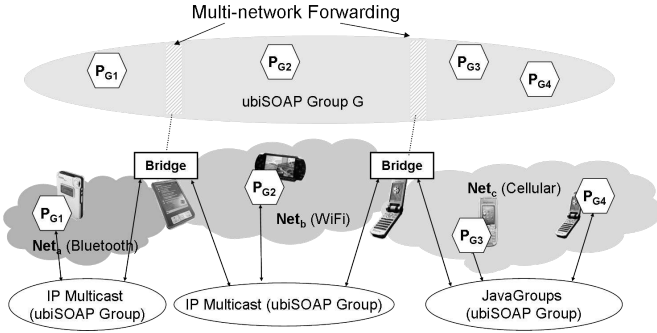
Multi-network Forwarding

$P_{G1}$

$P_{G2}$

$P_{G3}$

$P_{G4}$

ubiSOAP Group G

Bridge

Bridge

$P_{G1}$

$P_{G2}$

$P_{G3}$

$P_{G4}$

$Net_a$ (Bluetooth)

$Net_b$ (WiFi)

$Net_c$ (Cellular)

IP Multicast (ubiSOAP Group)

IP Multicast (ubiSOAP Group)

JavaGroups (ubiSOAP Group)